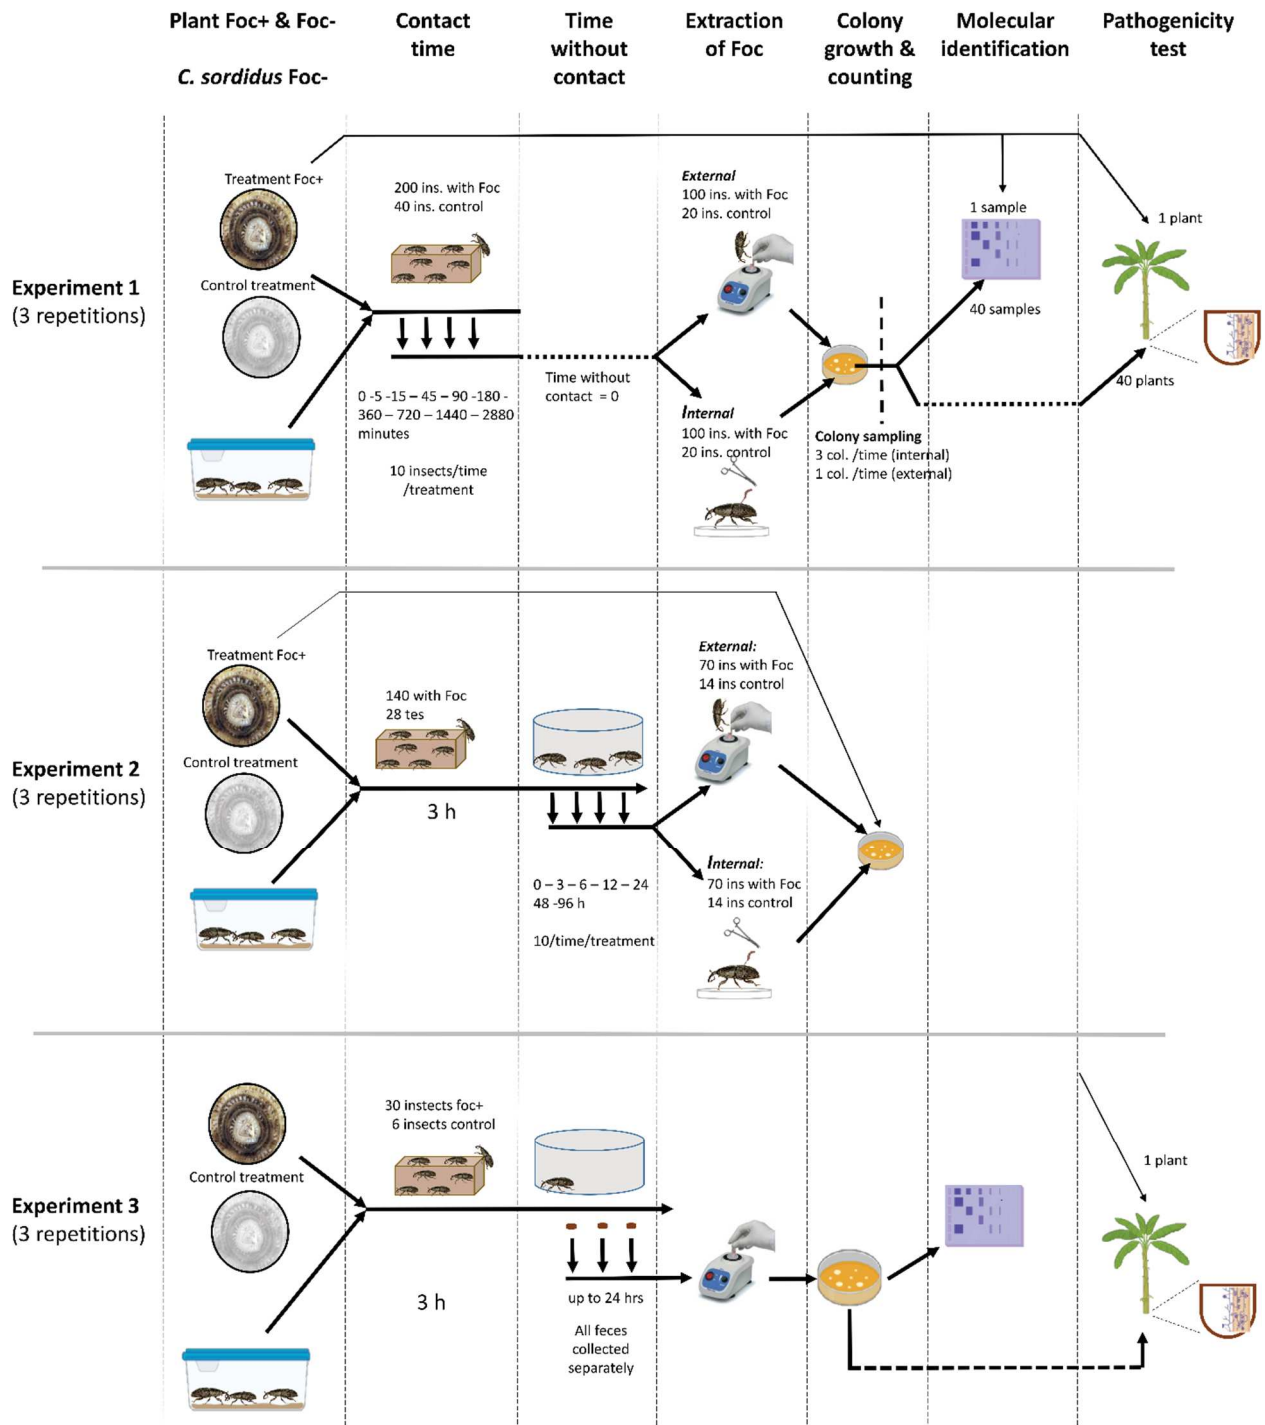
Plant Foc+ & Foc-

C. sordidus Foc-

Contact time

Time without contact

Extraction of Foc

Colony growth & counting

Molecular identification

Pathogenicity test

Experiment 1
(3 repetitions)

Treatment Foc+

Control treatment

200 ins. with Foc
40 ins. control

0 -5 -15 – 45 – 90 -180 - 360 – 720 – 1440 – 2880 minutes

10 insects/time /treatment

Time without contact = 0

External
100 ins. with Foc
20 ins. control

Internal
100 ins. with Foc
20 ins. control

Colony sampling
3 col. /time (internal)
1 col. /time (external)

1 sample

40 samples

1 plant

40 plants

Experiment 2
(3 repetitions)

Treatment Foc+

Control treatment

140 with Foc
28 tes

3 h

0 – 3 – 6 – 12 – 24
48 -96 h

10/time/treatment

External:
70 ins with Foc
14 ins control

Internal:
70 ins with Foc
14 ins control

Experiment 3
(3 repetitions)

Control treatment

30 insects foc+
6 insects control

3 h

up to 24 hrs

All feces collected separately

1 plant